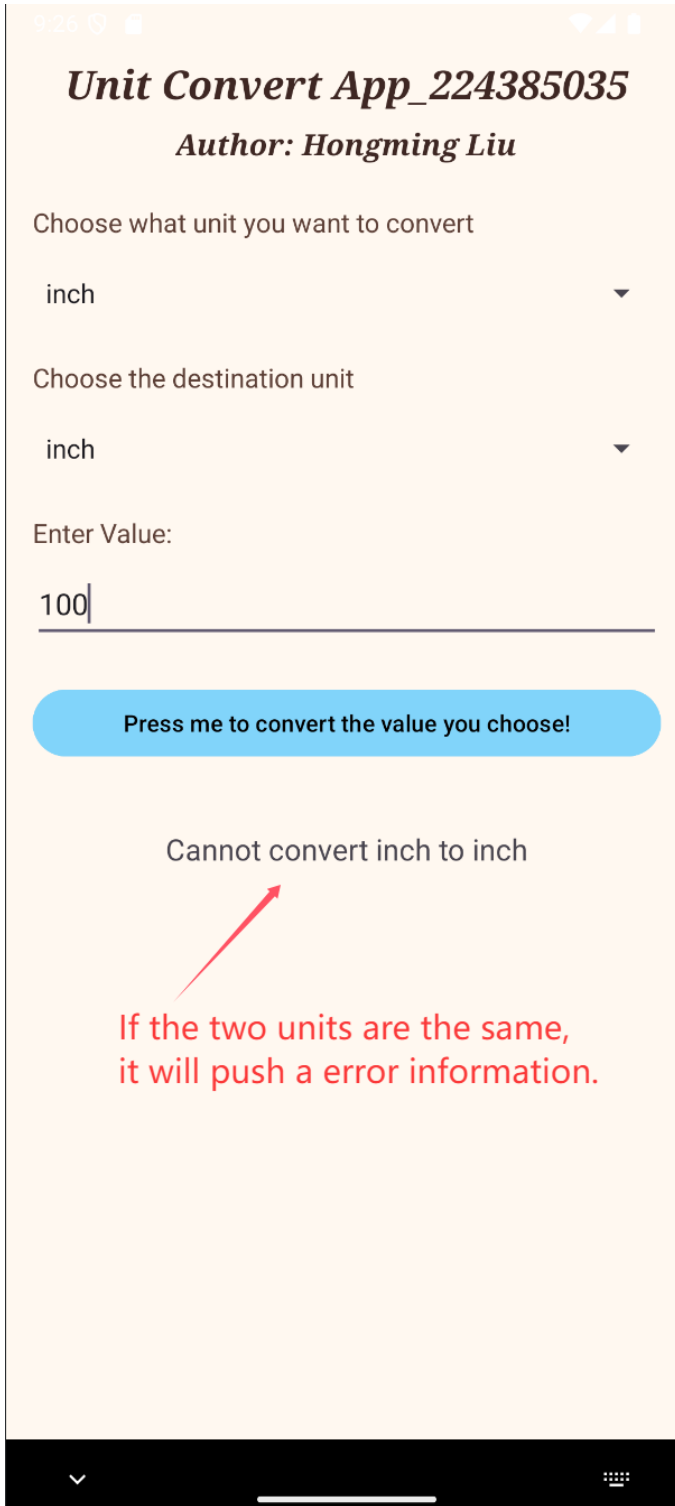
9:26

Unit Convert App_224385035

Author: Hongming Liu

Choose what unit you want to convert

inch

Choose the destination unit

inch

Enter Value:

100

Press me to convert the value you choose!

Cannot convert inch to inch

If the two units are the same, it will push a error information.